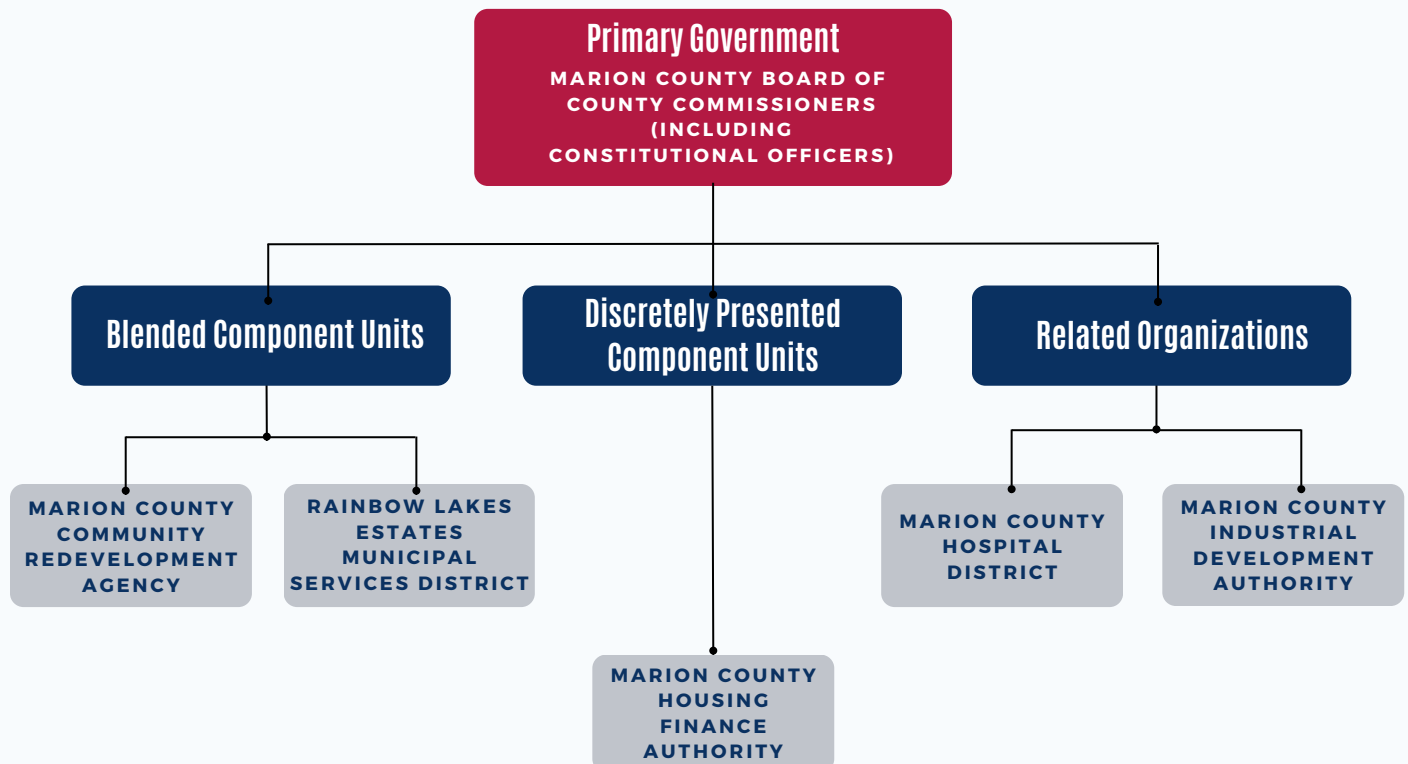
Primary Government
MARION COUNTY BOARD OF COUNTY COMMISSIONERS (INCLUDING CONSTITUTIONAL OFFICERS)

Blended Component Units

Discretely Presented Component Units

Related Organizations

MARION COUNTY COMMUNITY REDEVELOPMENT AGENCY

RAINBOW LAKES ESTATES MUNICIPAL SERVICES DISTRICT

MARION COUNTY HOSPITAL DISTRICT

MARION COUNTY INDUSTRIAL DEVELOPMENT AUTHORITY

MARION COUNTY HOUSING FINANCE AUTHORITY